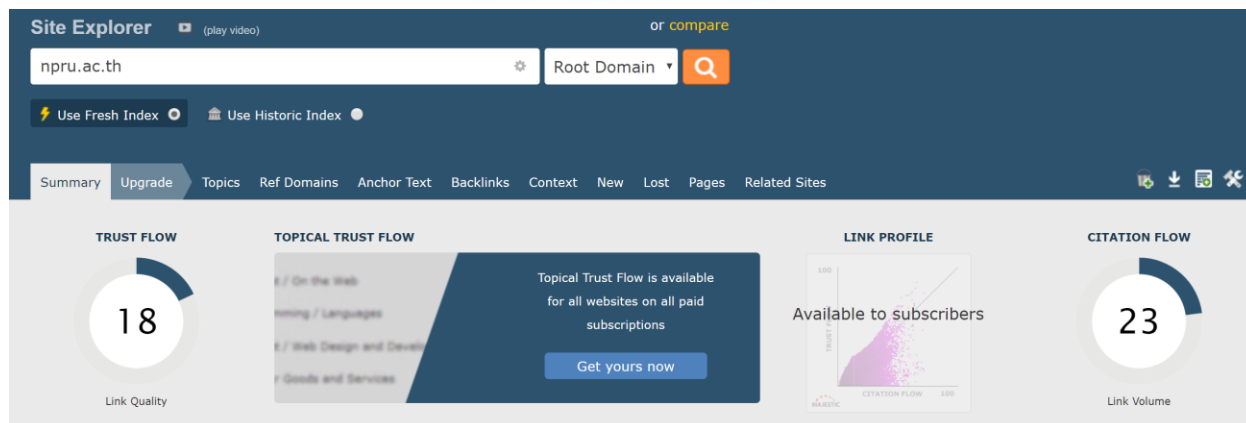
Site Explorer (play video)

or compare

npru.ac.th

Root Domain

Use Fresh Index Use Historic Index

Summary Upgrade Topics Ref Domains Anchor Text Backlinks Context New Lost Pages Related Sites

TRUST FLOW

18

Link Quality

TOPICAL TRUST FLOW

t / On the Web
mming / Languages
t / Web Design and Devel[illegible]
r Goods and Services

Topical Trust Flow is available for all websites on all paid subscriptions

Get yours now

LINK PROFILE

100

TRUST F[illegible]

Available to subscribers

CITATION FLOW 100

MAJESTIC

CITATION FLOW

23

Link Volume